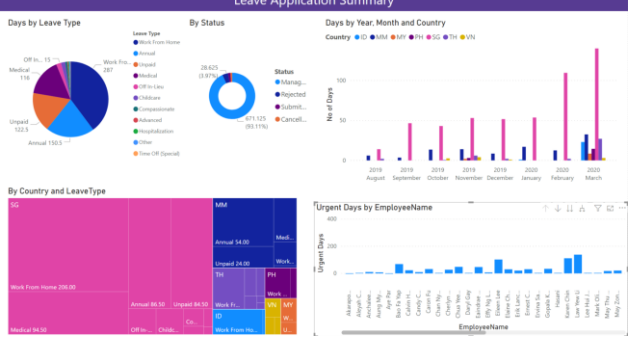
Leave Application Summary

Days by Leave Type

Off In... 15
Medical 116
Work From... 287
Unpaid 122.5
Annual 150.5

Leave Type
Work From Home
Annual
Unpaid
Medical
Off-In-Lieu
Childcare
Compassionate
Advanced
Hospitalization
Other
Time Off (Special)

By Status

28.625 (3.97%)
671.125 (93.11%)

Status
Manag...
Rejected
Submit...
Cancell...

Days by Year, Month and Country

Country ID MM MY PH SG TH VN

No of Days

100
50
0

2019 August
2019 September
2019 October
2019 November
2019 December
2020 January
2020 February
2020 March

By Country and LeaveType

SG
Work From Home 206.00
Medical 94.50
Annual 86.50
Unpaid 84.50
Off In...
Childc...
MM
Annual 54.00
Unpaid 24.00
Medi...
TH
Work Fr...
PH
ID
Work From Home
VN
MY

Urgent Days by EmployeeName

Urgent Days
20
10
0

Akanpo...
Aloysh C...
Anchale...
Aye Phy...
Bao Ta Yap
Calvin H...
Caren Ee
Chan Pe...
Chua Wei...
Daryl Gay
Eileen Lee
Elaine Ch...
Erik Lam
Ernest C...
Ervina Sa...
Gopala S...
Hiroki
Karen Chin
Lee Hee Si...
Lee Vui
May Thu
Max Cho...

EmployeeName